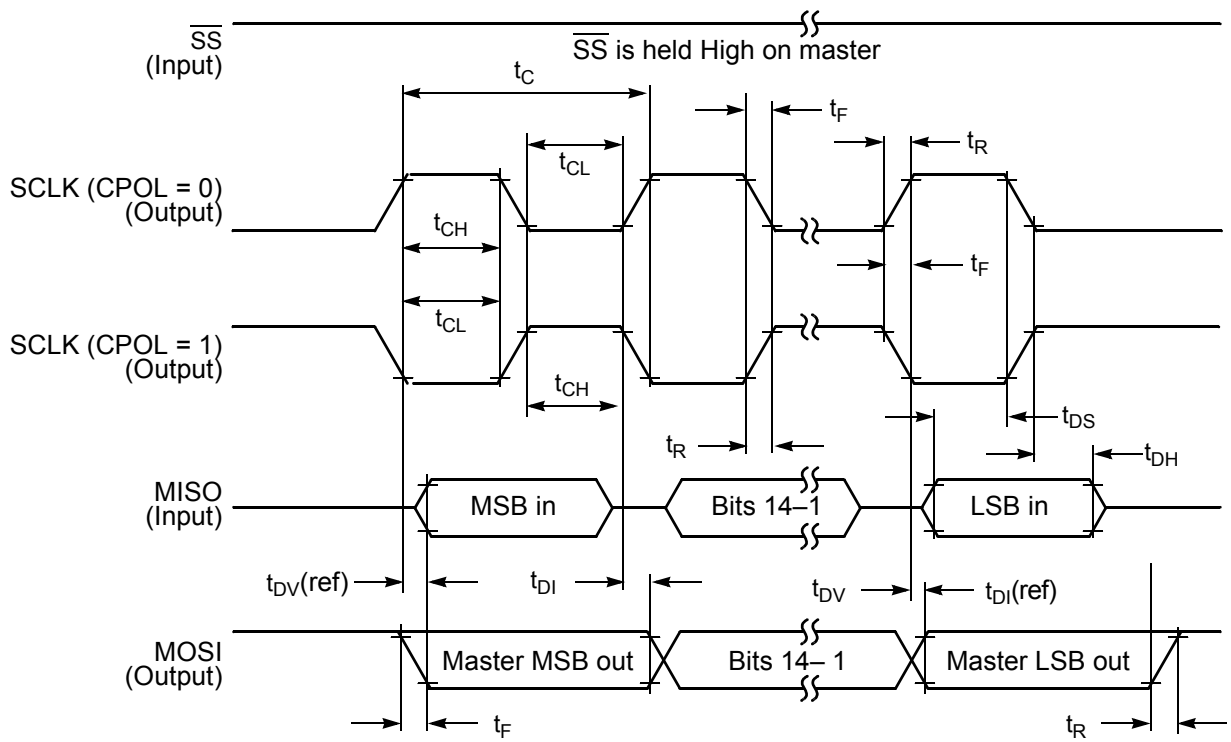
$\overline{SS}$
(Input)
$\overline{SS}$ is held High on master

$t_C$
$t_F$
$t_R$
$t_{CL}$
SCLK (CPOL = 0)
(Output)
$t_{CH}$
$t_F$
$t_{CL}$
SCLK (CPOL = 1)
(Output)
$t_{CH}$
$t_{DS}$
$t_R$
$t_{DH}$
MISO
(Input)
MSB in
Bits 14–1
LSB in
$t_{DV}$(ref)
$t_{DI}$
$t_{DV}$
$t_{DI}$(ref)
MOSI
(Output)
Master MSB out
Bits 14– 1
Master LSB out
$t_F$
$t_R$